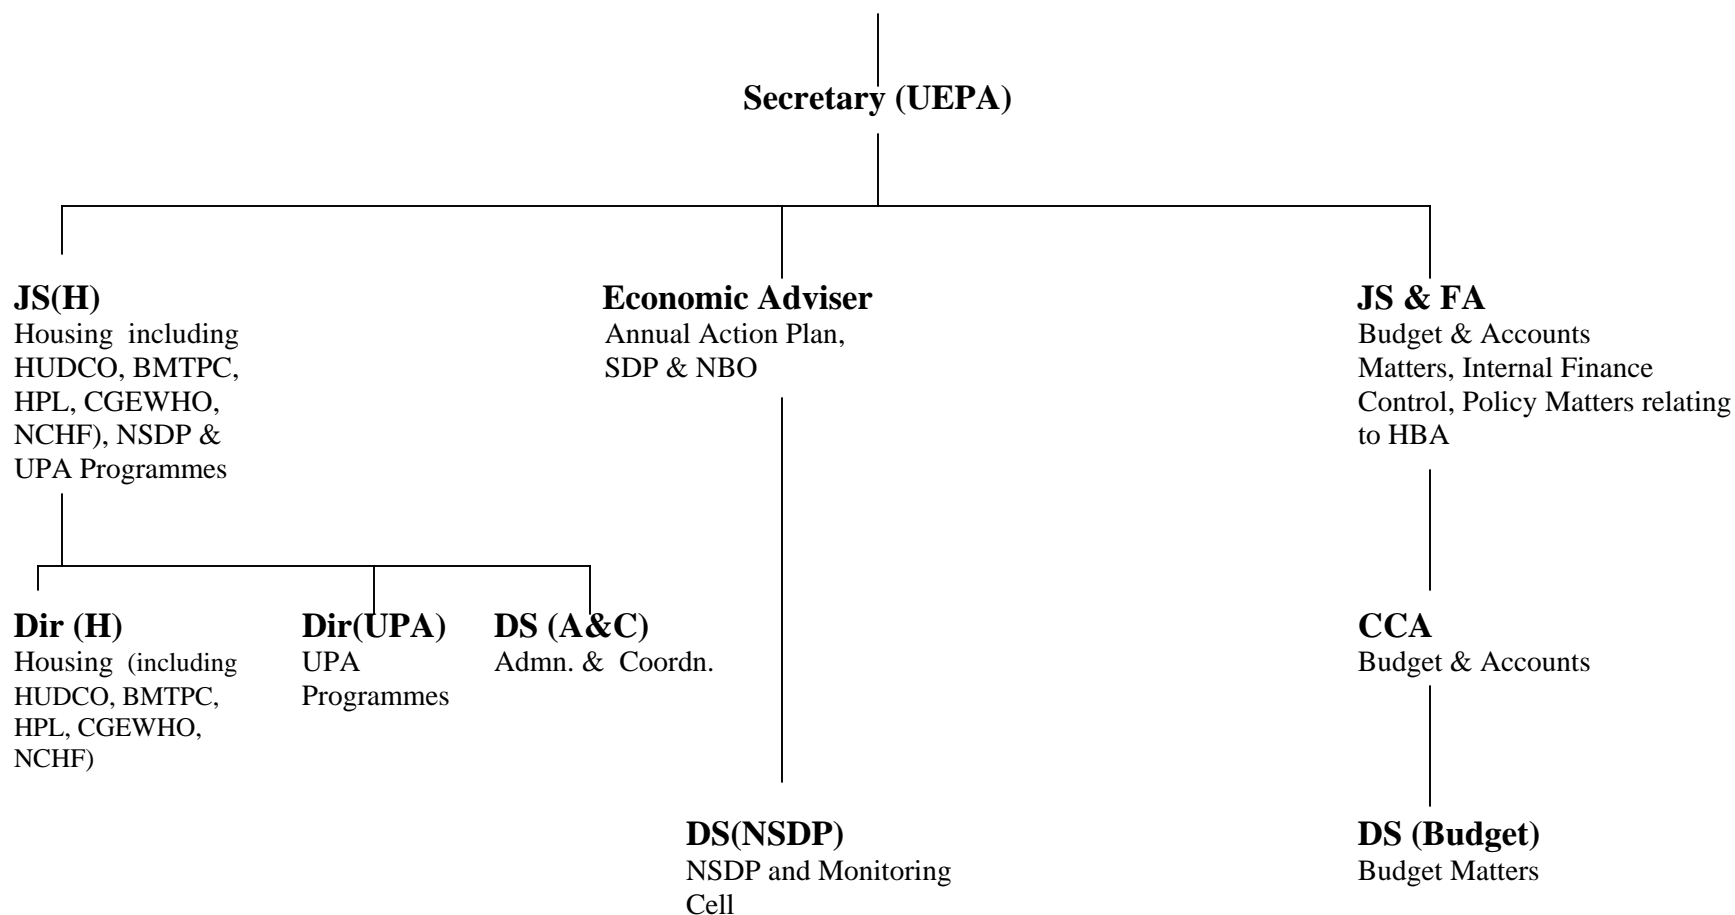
**Secretary (UEPA)**

**JS(H)**
Housing including HUDCO, BMTPC, HPL, CGEWHO, NCHF), NSDP & UPA Programmes

**Economic Adviser**
Annual Action Plan, SDP & NBO

**JS & FA**
Budget & Accounts Matters, Internal Finance Control, Policy Matters relating to HBA

**Dir (H)**
Housing (including HUDCO, BMTPC, HPL, CGEWHO, NCHF)

**Dir(UPA)**
UPA Programmes

**DS (A&C)**
Admn. & Coordn.

**CCA**
Budget & Accounts

**DS(NSDP)**
NSDP and Monitoring Cell

**DS (Budget)**
Budget Matters